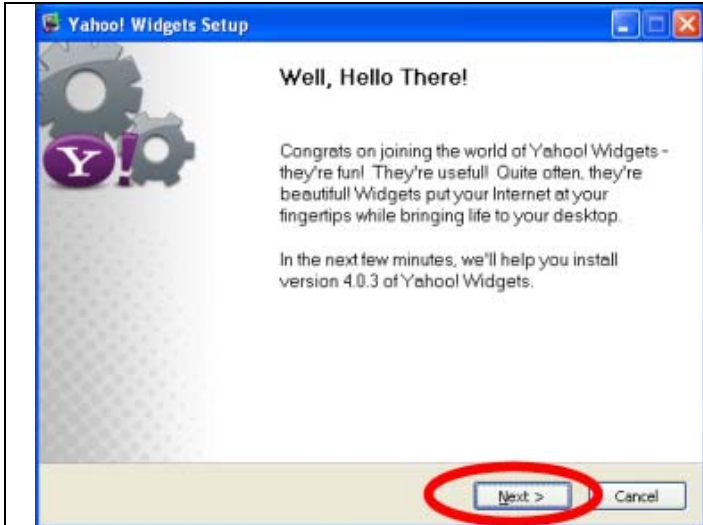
Yahoo! Widgets Setup

Y!

Well, Hello There!

Congrats on joining the world of Yahoo! Widgets - they're fun! They're useful! Quite often, they're beautiful! Widgets put your Internet at your fingertips while bringing life to your desktop.

In the next few minutes, we'll help you install version 4.0.3 of Yahoo! Widgets.

Next >

Cancel